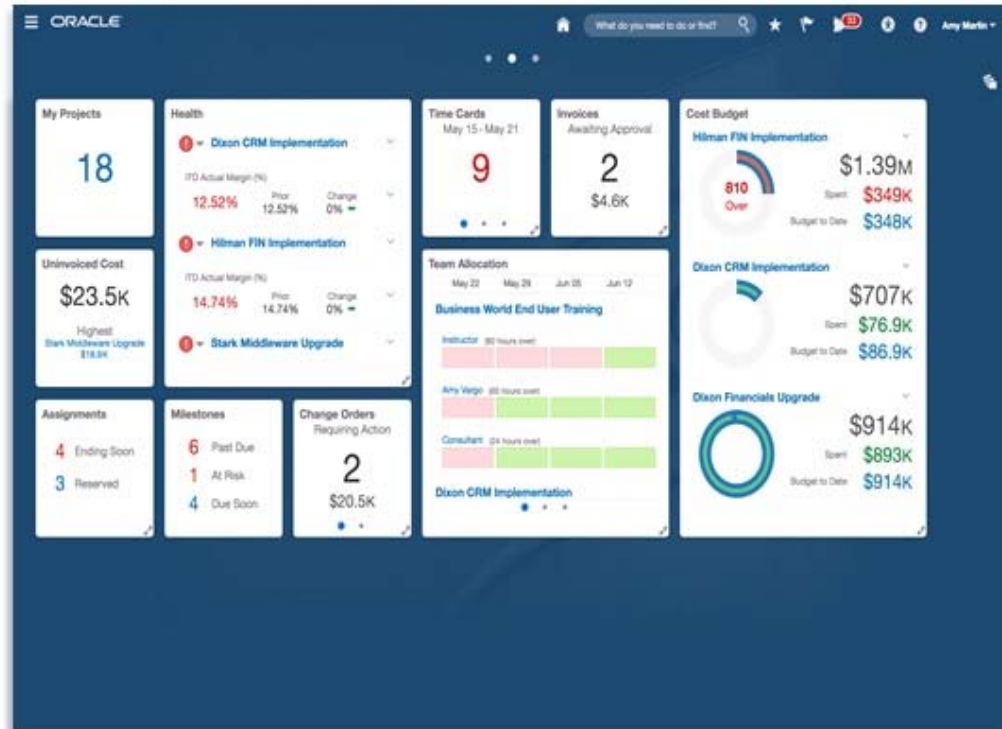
ORACLE

What do you need to do or find?

32

Amy Martin

My Projects

18

Health

Dixon CRM Implementation

ITD Actual Margin (%)

12.52%

Prior 12.52%

Change 0%

Hilman FIN Implementation

ITD Actual Margin (%)

14.74%

Prior 14.74%

Change 0%

Stark Middleware Upgrade

Time Cards

May 15 - May 21

9

Invoices

Awaiting Approval

2

$4.6K

Cost Budget

Hilman FIN Implementation

810 Over

$1.39M

Spent $349K

Budget to Date $348K

Dixon CRM Implementation

$707K

Spent $76.9K

Budget to Date $86.9K

Dixon Financials Upgrade

$914K

Spent $893K

Budget to Date $914K

Uninvoiced Cost

$23.5K

Highest

Stark Middleware Upgrade $18.9K

Team Allocation

May 22 May 29 Jun 05 Jun 12

Business World End User Training

Instructor (80 hours over)

Amy Vargo (80 hours over)

Consultant (24 hours over)

Dixon CRM Implementation

Assignments

4 Ending Soon

3 Reserved

Milestones

6 Past Due

1 At Risk

4 Due Soon

Change Orders

Requiring Action

2

$20.5K